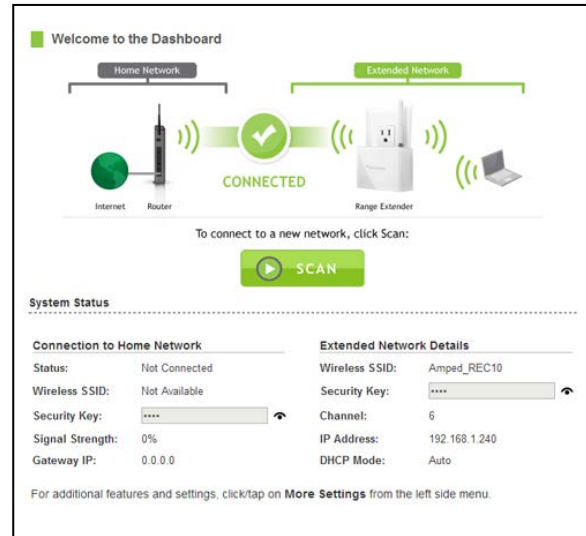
Welcome to the Dashboard

Home Network

Extended Network

CONNECTED

Internet Router

Range Extender

To connect to a new network, click Scan:

SCAN

System Status

Connection to Home Network

| | |
|---|---|
| Status: | Not Connected |
| Wireless SSID: | Not Available |
| Security Key: | •••• |
| Signal Strength: | 0% |
| Gateway IP: | 0.0.0.0 |

Extended Network Details

| | |
|---|---|
| Wireless SSID: | Amped_REC10 |
| Security Key: | •••• |
| Channel: | 6 |
| IP Address: | 192.168.1.240 |
| DHCP Mode: | Auto |

For additional features and settings, click/tap on More Settings from the left side menu.